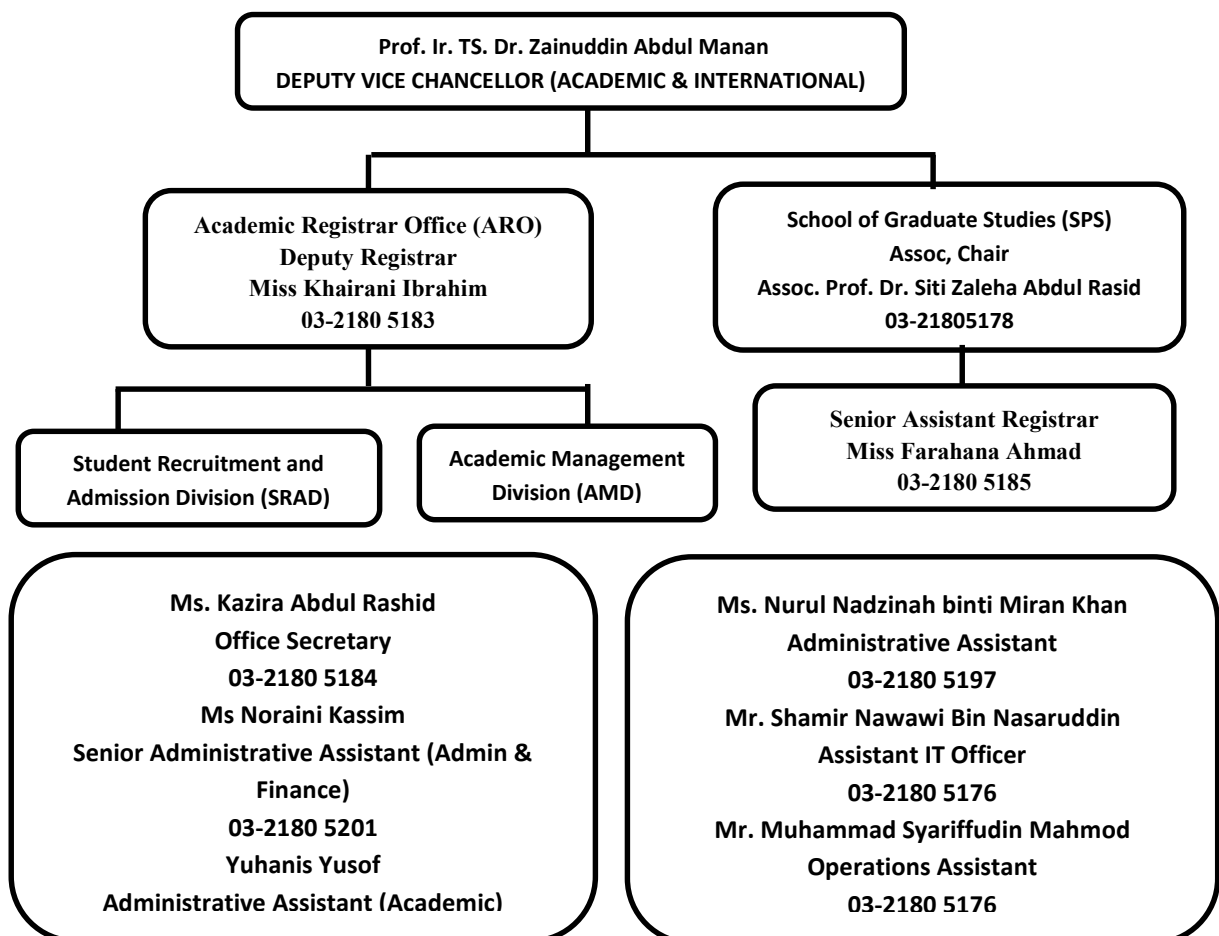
Prof. Ir. TS. Dr. Zainuddin Abdul Manan
DEPUTY VICE CHANCELLOR (ACADEMIC & INTERNATIONAL)

Academic Registrar Office (ARO)
Deputy Registrar
Miss Khairani Ibrahim
03-2180 5183

School of Graduate Studies (SPS)
Assoc, Chair
Assoc. Prof. Dr. Siti Zaleha Abdul Rasid
03-21805178

Student Recruitment and Admission Division (SRAD)

Academic Management Division (AMD)

Senior Assistant Registrar
Miss Farahana Ahmad
03-2180 5185

Ms. Kazira Abdul Rashid
Office Secretary
03-2180 5184
Ms Noraini Kassim
Senior Administrative Assistant (Admin & Finance)
03-2180 5201
Yuhanis Yusof
Administrative Assistant (Academic)

Ms. Nurul Nadzinah binti Miran Khan
Administrative Assistant
03-2180 5197
Mr. Shamir Nawawi Bin Nasaruddin
Assistant IT Officer
03-2180 5176
Mr. Muhammad Syariffudin Mahmod
Operations Assistant
03-2180 5176